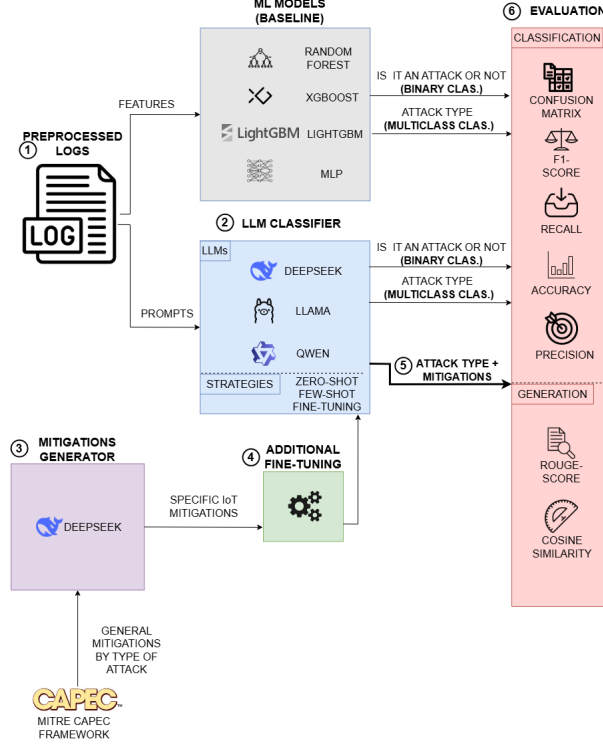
ML MODELS (BASELINE)

6 EVALUATION

CLASSIFICATION

RANDOM FOREST

XGBOOST

LightGBM LIGHTGBM

MLP

IS IT AN ATTACK OR NOT (BINARY CLAS.)

ATTACK TYPE (MULTICLASS CLAS.)

FEATURES

1 PREPROCESSED LOGS

LOG

CONFUSION MATRIX

F1-SCORE

RECALL

ACCURACY

PRECISION

2 LLM CLASSIFIER

LLMs

DEEPSEEK

LLAMA

QWEN

STRATEGIES

ZERO-SHOT FEW-SHOT FINE-TUNING

PROMPTS

IS IT AN ATTACK OR NOT (BINARY CLAS.)

ATTACK TYPE (MULTICLASS CLAS.)

5 ATTACK TYPE + MITIGATIONS

GENERATION

3 MITIGATIONS GENERATOR

DEEPSEEK

SPECIFIC IoT MITIGATIONS

4 ADDITIONAL FINE-TUNING

ROUGE-SCORE

COSINE SIMILARITY

GENERAL MITIGATIONS BY TYPE OF ATTACK

CAPEC

MITRE CAPEC FRAMEWORK